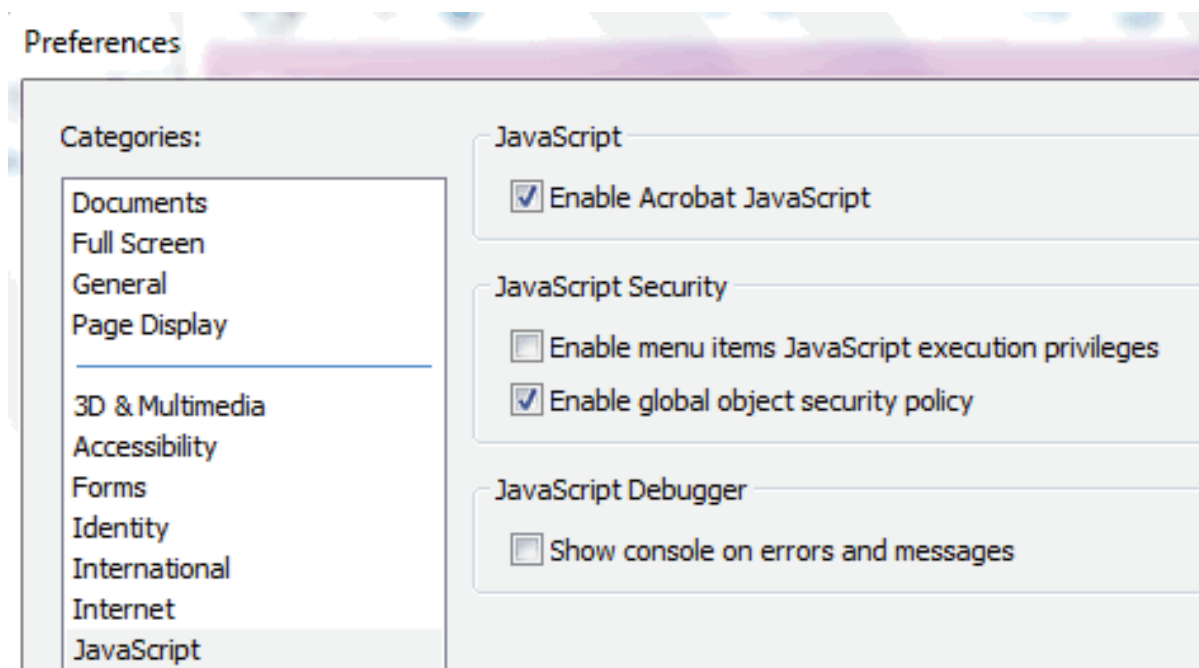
Preferences

Categories:

Documents
Full Screen
General
Page Display

3D & Multimedia
Accessibility
Forms
Identity
International
Internet
JavaScript

JavaScript

Enable Acrobat JavaScript

JavaScript Security

Enable menu items JavaScript execution privileges

Enable global object security policy

JavaScript Debugger

Show console on errors and messages